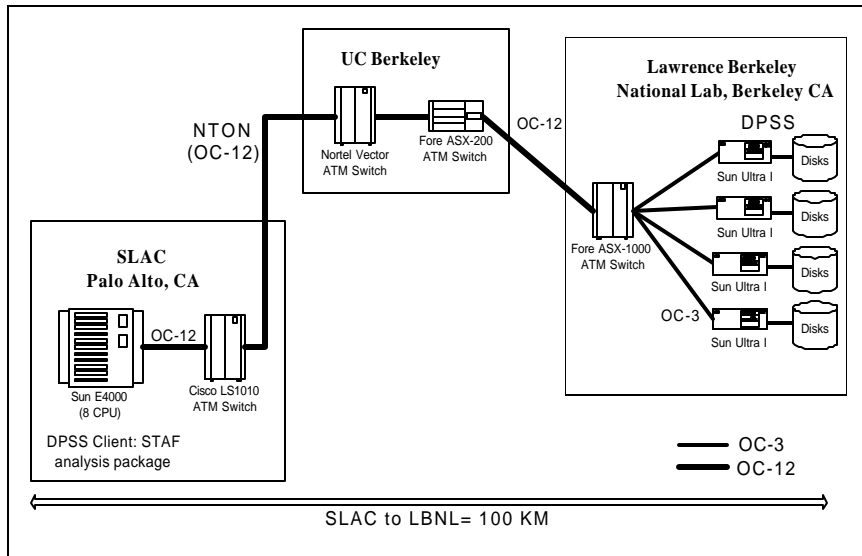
UC Berkeley

Lawrence Berkeley National Lab, Berkeley CA

NTON (OC-12)

Nortel Vector ATM Switch

Fore ASX-200 ATM Switch

OC-12

DPSS

Sun Ultra I

Disks

Sun Ultra I

Disks

Fore ASX-1000 ATM Switch

Sun Ultra I

Disks

OC-3

Sun Ultra I

Disks

SLAC Palo Alto, CA

OC-12

Sun E4000 (8 CPU)

Cisco LS1010 ATM Switch

DPSS Client: STAF analysis package

OC-3

OC-12

SLAC to LBNL= 100 KM